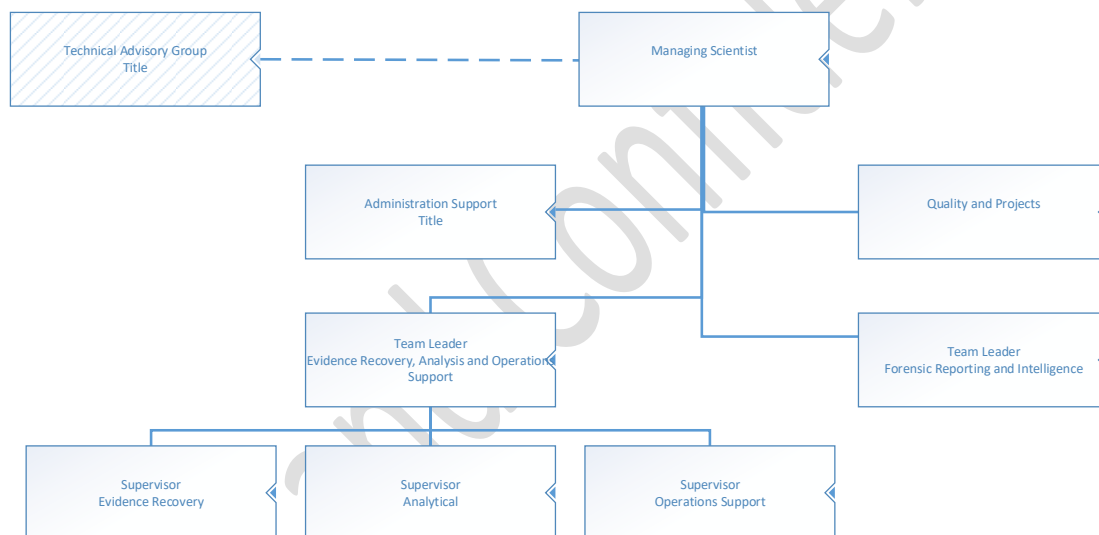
Technical Advisory Group
Title

Managing Scientist

Administration Support
Title

Quality and Projects

Team Leader
Evidence Recovery, Analysis and Operation Support

Team Leader
Forensic Reporting and Intelligence

Supervisor
Evidence Recovery

Supervisor
Analytical

Supervisor
Operations Support